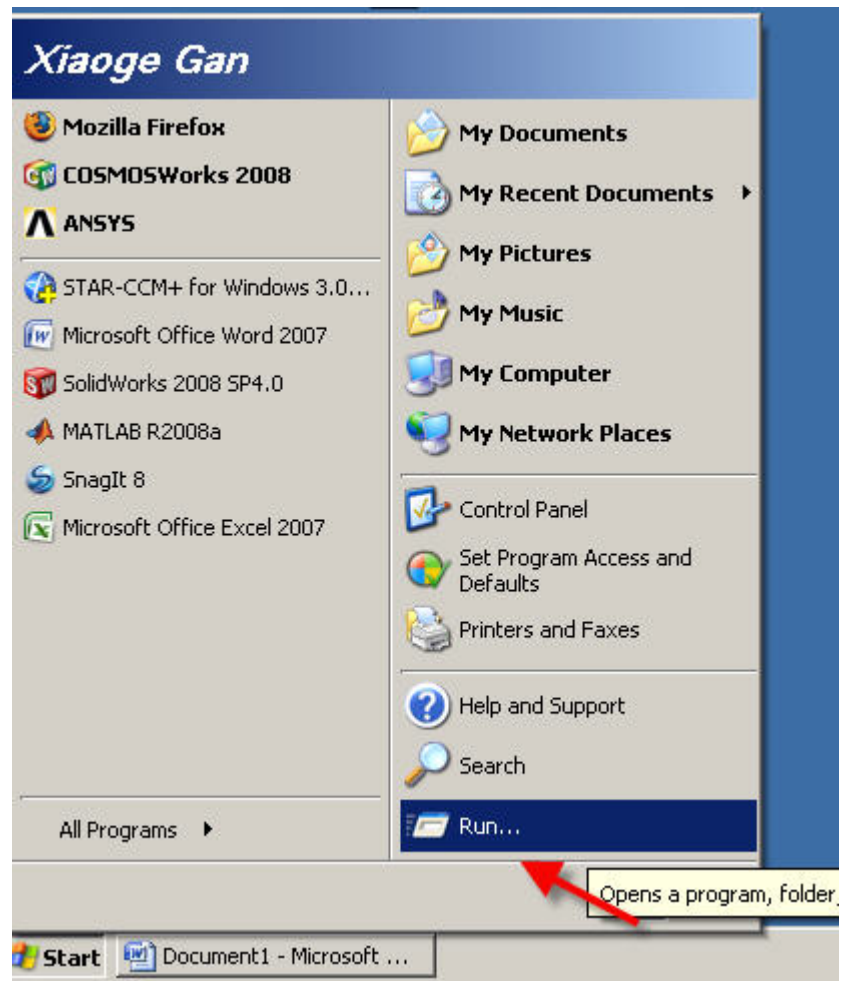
Xiaoge Gan

Mozilla Firefox
COSMOSWorks 2008
ANSYS
STAR-CCM+ for Windows 3.0...
Microsoft Office Word 2007
SolidWorks 2008 SP4.0
MATLAB R2008a
SnagIt 8
Microsoft Office Excel 2007

All Programs

My Documents
My Recent Documents
My Pictures
My Music
My Computer
My Network Places
Control Panel
Set Program Access and Defaults
Printers and Faxes
Help and Support
Search
Run...

Opens a program, folder

Start
Document1 - Microsoft ...